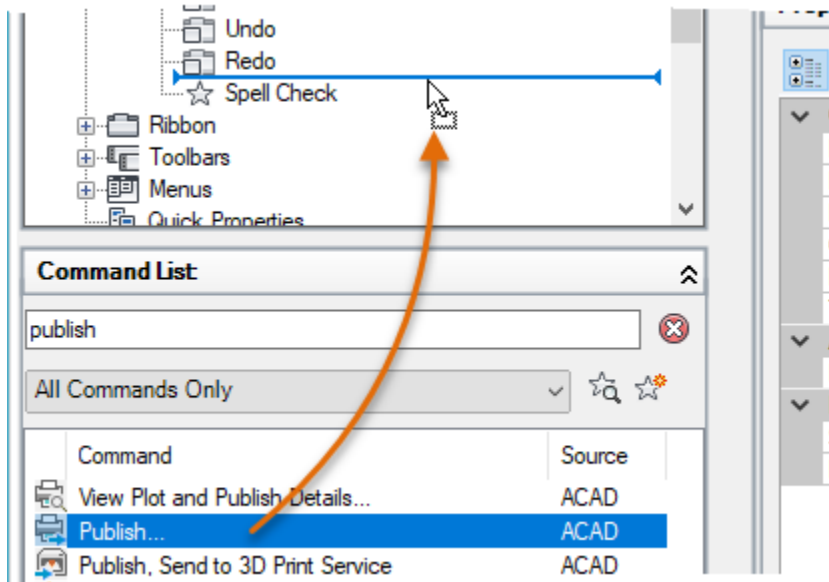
Undo
Redo
Spell Check
Ribbon
Toolbars
Menus
Quick Properties

Command List

publish

All Commands Only

| Command | Source |
|---|---|
| View Plot and Publish Details... | ACAD |
| Publish... | ACAD |
| Publish, Send to 3D Print Service | ACAD |